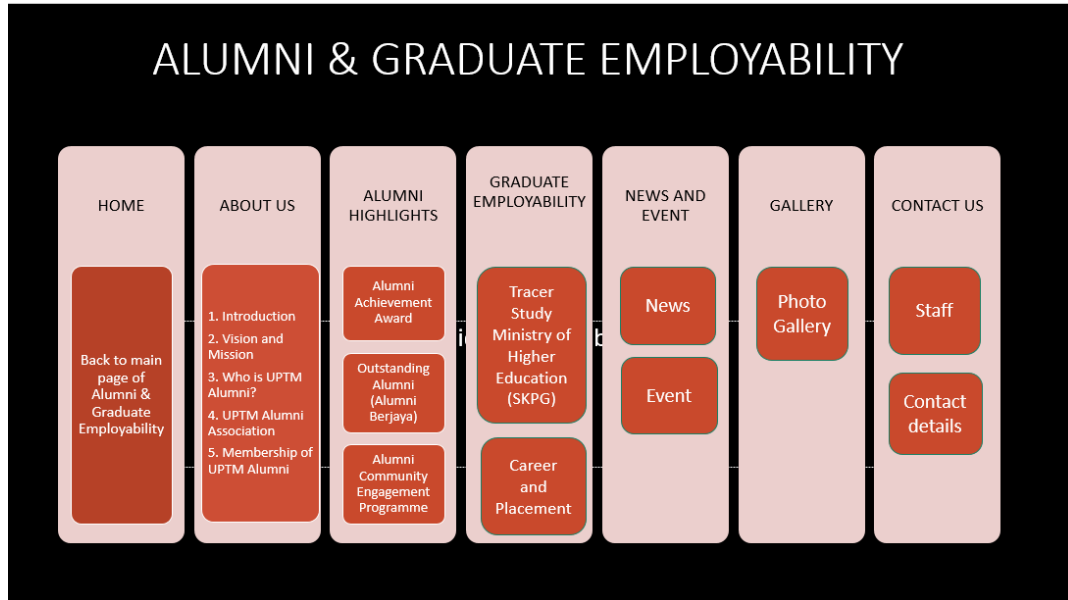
ALUMNI & GRADUATE EMPLOYABILITY

HOME

Back to main page of Alumni & Graduate Employability

ABOUT US

1. Introduction
2. Vision and Mission
3. Who is UPTM Alumni?
4. UPTM Alumni Association
5. Membership of UPTM Alumni

ALUMNI HIGHLIGHTS

Alumni Achievement Award

Outstanding Alumni (Alumni Berjaya)

Alumni Community Engagement Programme

GRADUATE EMPLOYABILITY

Tracer Study Ministry of Higher Education (SKPG)

Career and Placement

NEWS AND EVENT

News

Event

GALLERY

Photo Gallery

CONTACT US

Staff

Contact details